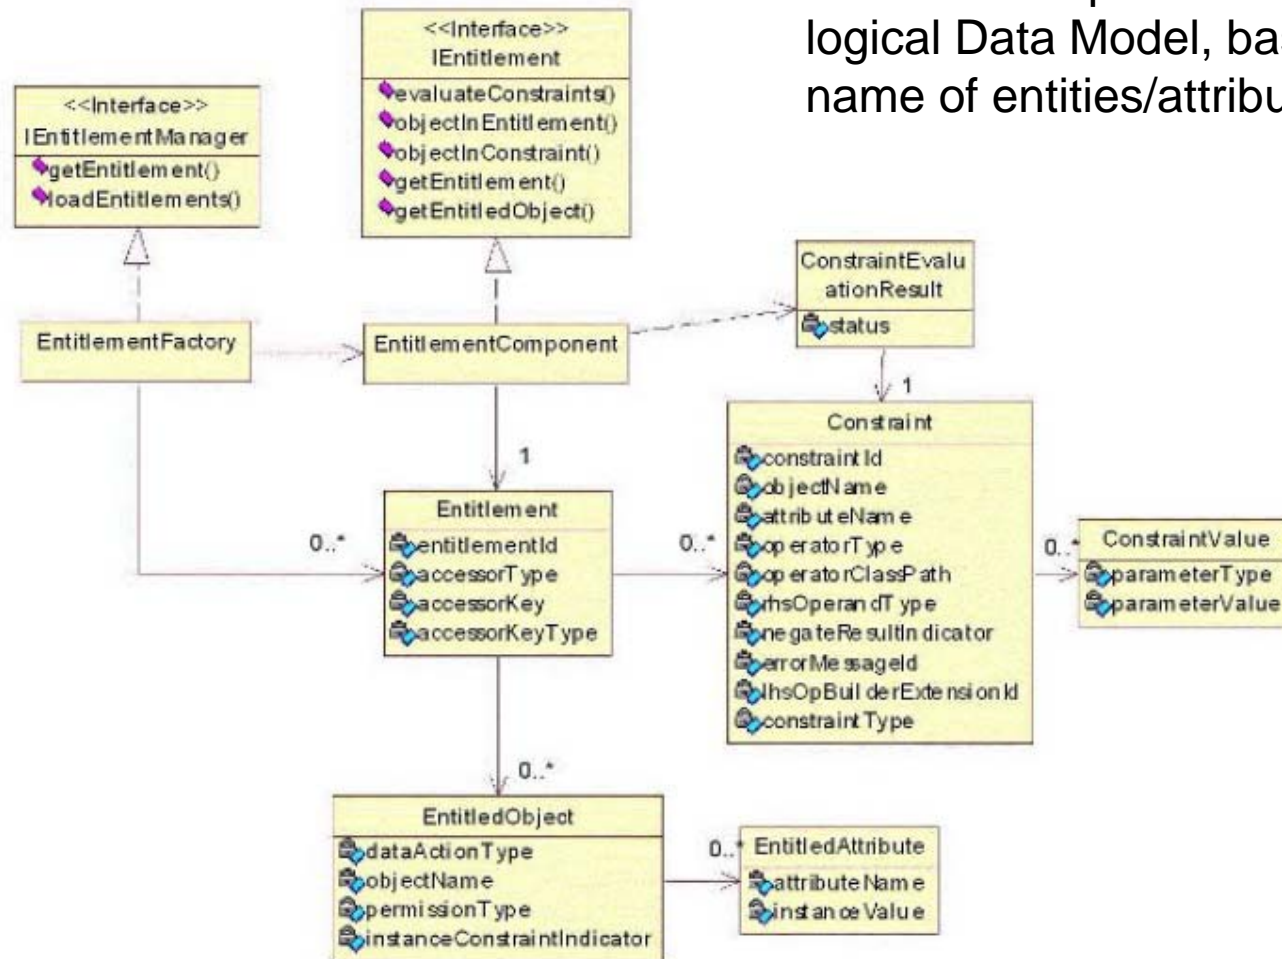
logical Data Model, bas
name of entities/attribu

<<Interface>>
IEntitlementManager
getEntitlement()
loadEntitlements()

<<Interface>>
IEntitlement
evaluateConstraints()
objectInEntitlement()
objectInConstraint()
getEntitlement()
getEntitledObject()

EntitlementFactory

EntitlementComponent

ConstraintEvaluationResult
status

1

Constraint
constraintId
objectName
attributeName
operatorType
operatorClassPath
rhsOperandType
negateResultIndicator
errorMessageId
lhsOpBuilderExtensionId
constraintType

1

0..*

Entitlement
entitlementId
accessorType
accessorKey
accessorKeyType

0..*

0..*

ConstraintValue
parameterType
parameterValue

0..*

EntitledObject
dataActionType
objectName
permissionType
instanceConstraintIndicator

0..*

EntitledAttribute
attributeName
instanceValue